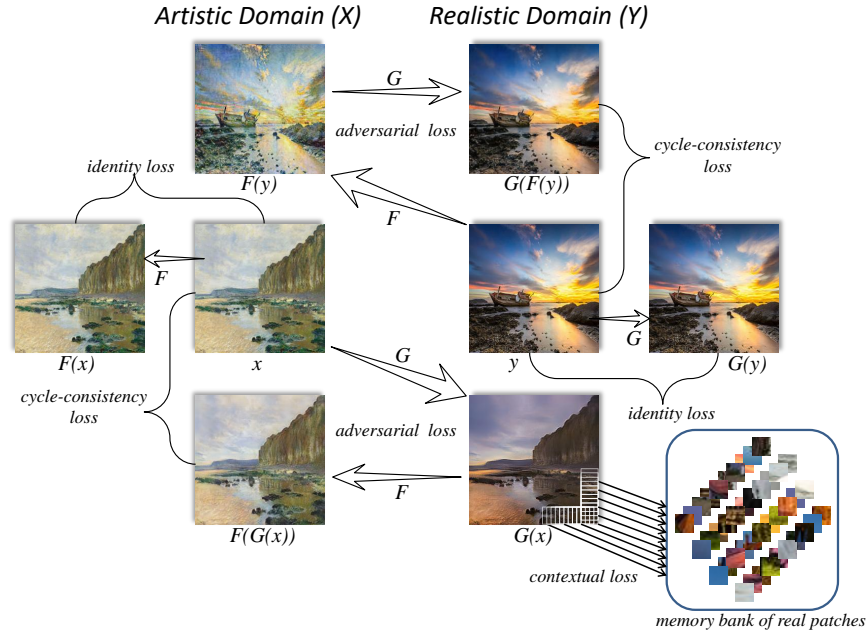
Artistic Domain (X)

Realistic Domain (Y)

G

adversarial loss

F(y)

G(F(y))

cycle-consistency loss

identity loss

F

F

F(x)

x

y

G

G(y)

G

cycle-consistency loss

identity loss

adversarial loss

F

F(G(x))

G(x)

contextual loss

memory bank of real patches